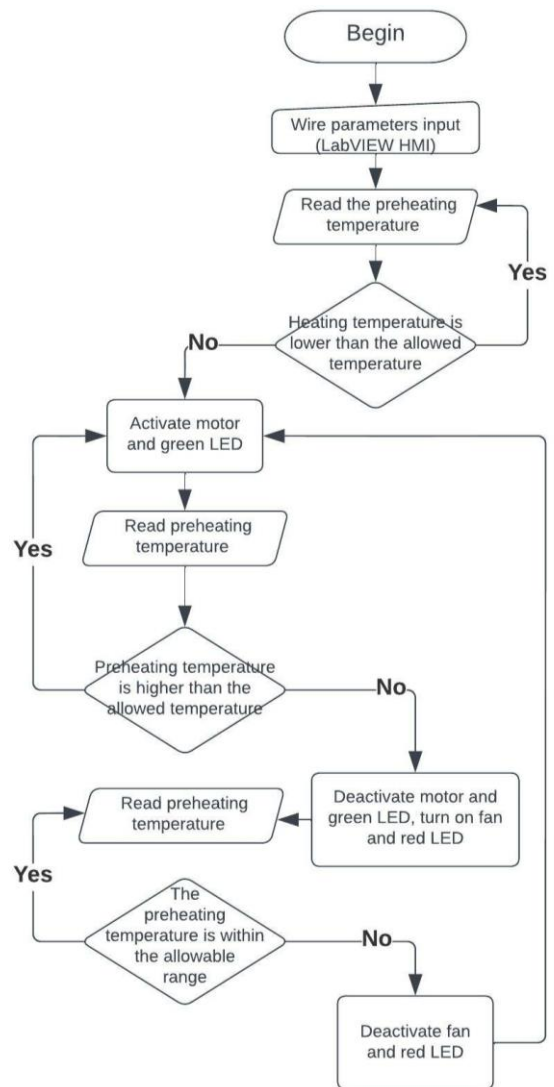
Begin

Wire parameters input (LabVIEW HMI)

Read the preheating temperature

Yes

Heating temperature is lower than the allowed temperature

No

Activate motor and green LED

Read preheating temperature

Yes

Preheating temperature is higher than the allowed temperature

No

Deactivate motor and green LED, turn on fan and red LED

Read preheating temperature

Yes

The preheating temperature is within the allowable range

No

Deactivate fan and red LED